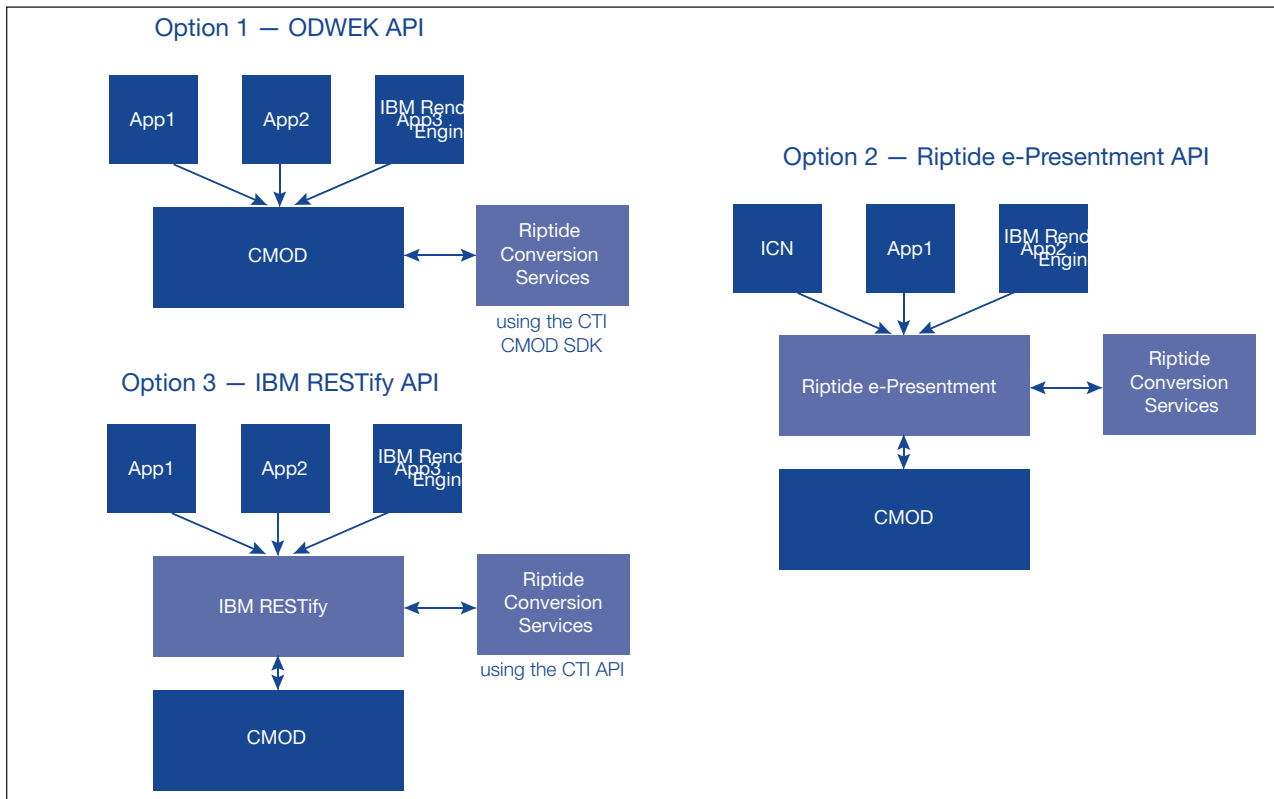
Option 1 — ODWEK API

App1

App2

App3 IBM Rend Engin

CMOD

Riptide Conversion Services

using the CTI CMOD SDK

Option 3 — IBM RESTify API

App1

App2

App3 IBM Rend Engin

IBM RESTify

Riptide Conversion Services

using the CTI API

CMOD

Option 2 — Riptide e-Presentment API

ICN

App1

App2 IBM Rend Engin

Riptide e-Presentment

Riptide Conversion Services

CMOD